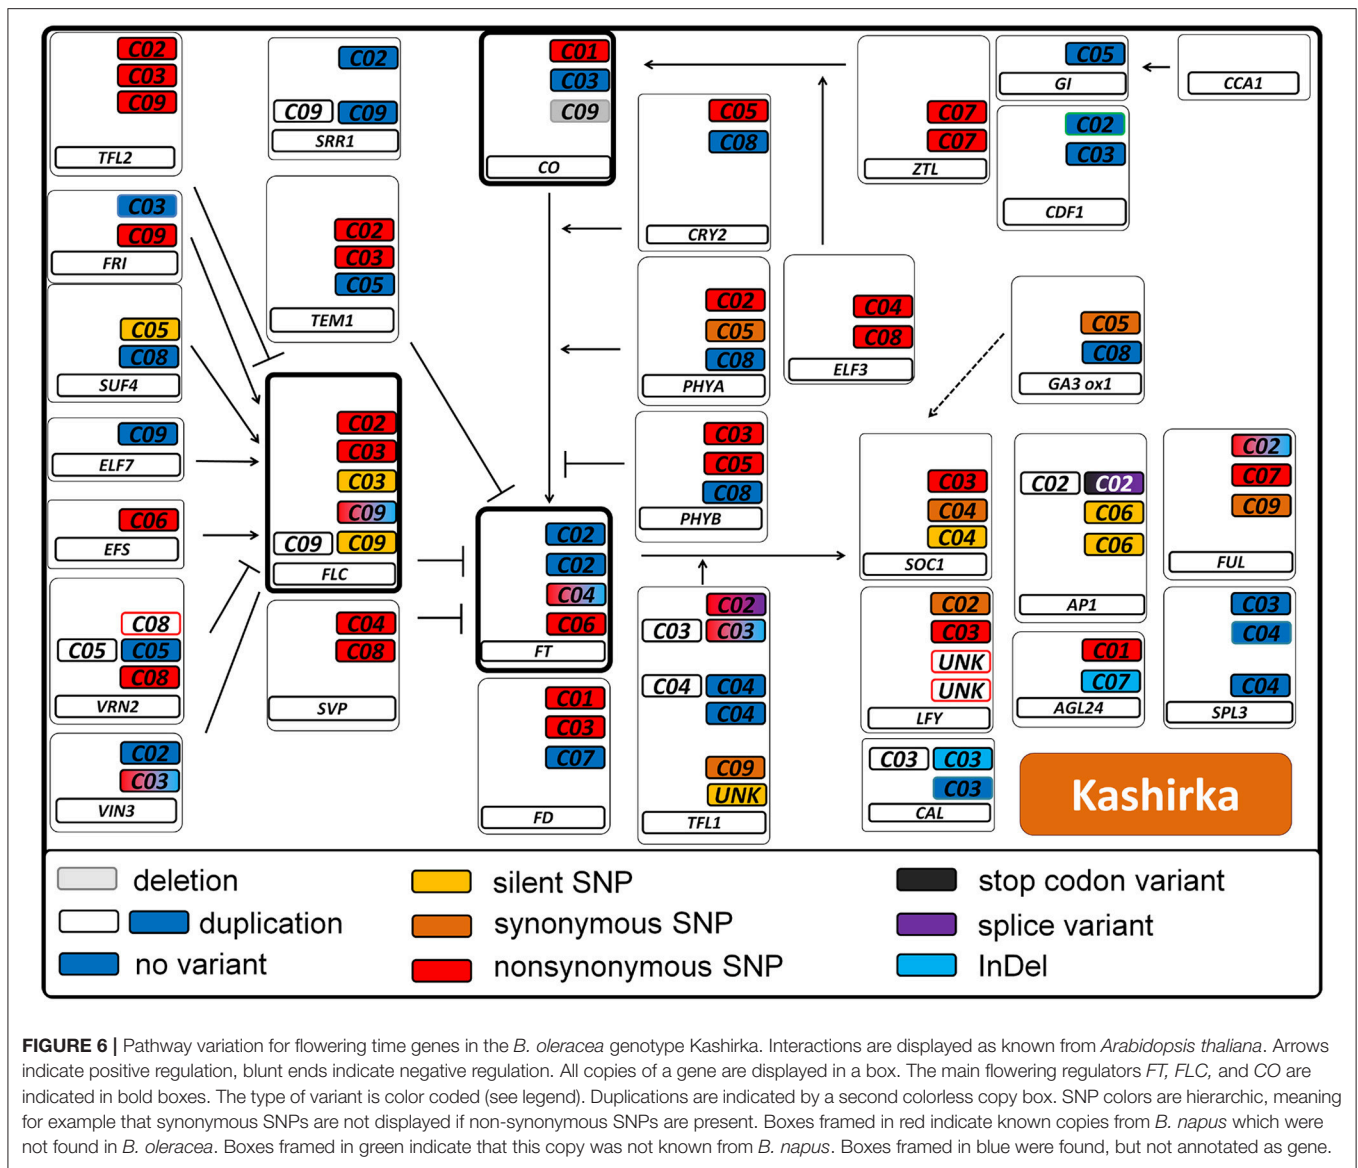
C02
C03
C09
TFL2

C02
C09 C09
SRR1

C01
C03
C09
CO

C05
C08
CRY2

C07
C07
ZTL

C05
GI

CCA1

C02
C03
CDF1

C03
C09
FRI

C02
C03
C05
TEM1

C02
C05
C08
PHYA

C04
C08
ELF3

C05
C08
GA3 ox1

C05
C08
SUF4

C02
C03
C03
C09
C09 C09
FLC

C09
ELF7

C03
C05
C08
PHYB

C06
EFS

C02
C02
C04
C06
FT

C03
C04
C04
SOC1

C02 C02
C06
C06
AP1

C02
C07
C09
FUL

C08
C05 C05
C08
VRN2

C04
C08
SVP

C02
C03 C03
C04 C04
C04
C09
UNK
TFL1

C02
C03
UNK
UNK
LFY

C01
C07
AGL24

C03
C04
C04
SPL3

C02
C03
VIN3

C01
C03
C07
FD

C03 C03
C03
CAL

Kashirka

deletion
duplication
no variant
silent SNP
synonymous SNP
nonsynonymous SNP
stop codon variant
splice variant
InDel

FIGURE 6 | Pathway variation for flowering time genes in the B. oleracea genotype Kashirka. Interactions are displayed as known from Arabidopsis thaliana. Arrows indicate positive regulation, blunt ends indicate negative regulation. All copies of a gene are displayed in a box. The main flowering regulators FT, FLC, and CO are indicated in bold boxes. The type of variant is color coded (see legend). Duplications are indicated by a second colorless copy box. SNP colors are hierarchic, meaning for example that synonymous SNPs are not displayed if non-synonymous SNPs are present. Boxes framed in red indicate known copies from B. napus which were not found in B. oleracea. Boxes framed in green indicate that this copy was not known from B. napus. Boxes framed in blue were found, but not annotated as gene.